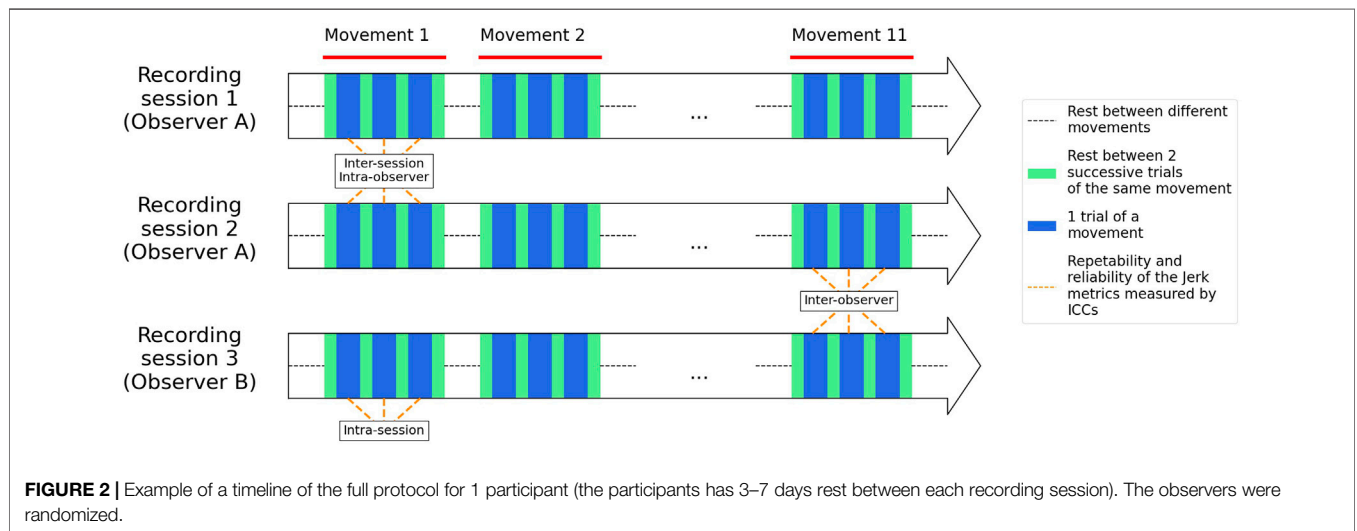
Movement 1

Movement 2

Movement 11

Recording session 1 (Observer A)

...

Inter-session Intra-observer

Recording session 2 (Observer A)

...

Inter-observer

Recording session 3 (Observer B)

...

Intra-session

Rest between different movements

Rest between 2 successive trials of the same movement

1 trial of a movement

Repetability and reliability of the Jerk metrics measured by ICCs

FIGURE 2 | Example of a timeline of the full protocol for 1 participant (the participants has 3–7 days rest between each recording session). The observers were randomized.